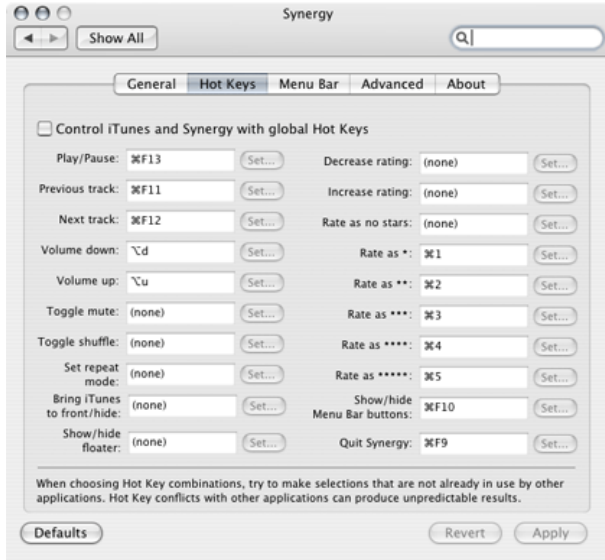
Synergy

Show All

General | Hot Keys | Menu Bar | Advanced | About

Control iTunes and Synergy with global Hot Keys

Play/Pause: ⌘F13 Set...
Previous track: ⌘F11 Set...
Next track: ⌘F12 Set...
Volume down: ⌥d Set...
Volume up: ⌥u Set...
Toggle mute: (none) Set...
Toggle shuffle: (none) Set...
Set repeat mode: (none) Set...
Bring iTunes to front/hide: (none) Set...
Show/hide floater: (none) Set...

Decrease rating: (none) Set...
Increase rating: (none) Set...
Rate as no stars: (none) Set...
Rate as •: ⌘1 Set...
Rate as ••: ⌘2 Set...
Rate as •••: ⌘3 Set...
Rate as ••••: ⌘4 Set...
Rate as •••••: ⌘5 Set...
Show/hide Menu Bar buttons: ⌘F10 Set...
Quit Synergy: ⌘F9 Set...

When choosing Hot Key combinations, try to make selections that are not already in use by other applications. Hot Key conflicts with other applications can produce unpredictable results.

Defaults
Revert Apply